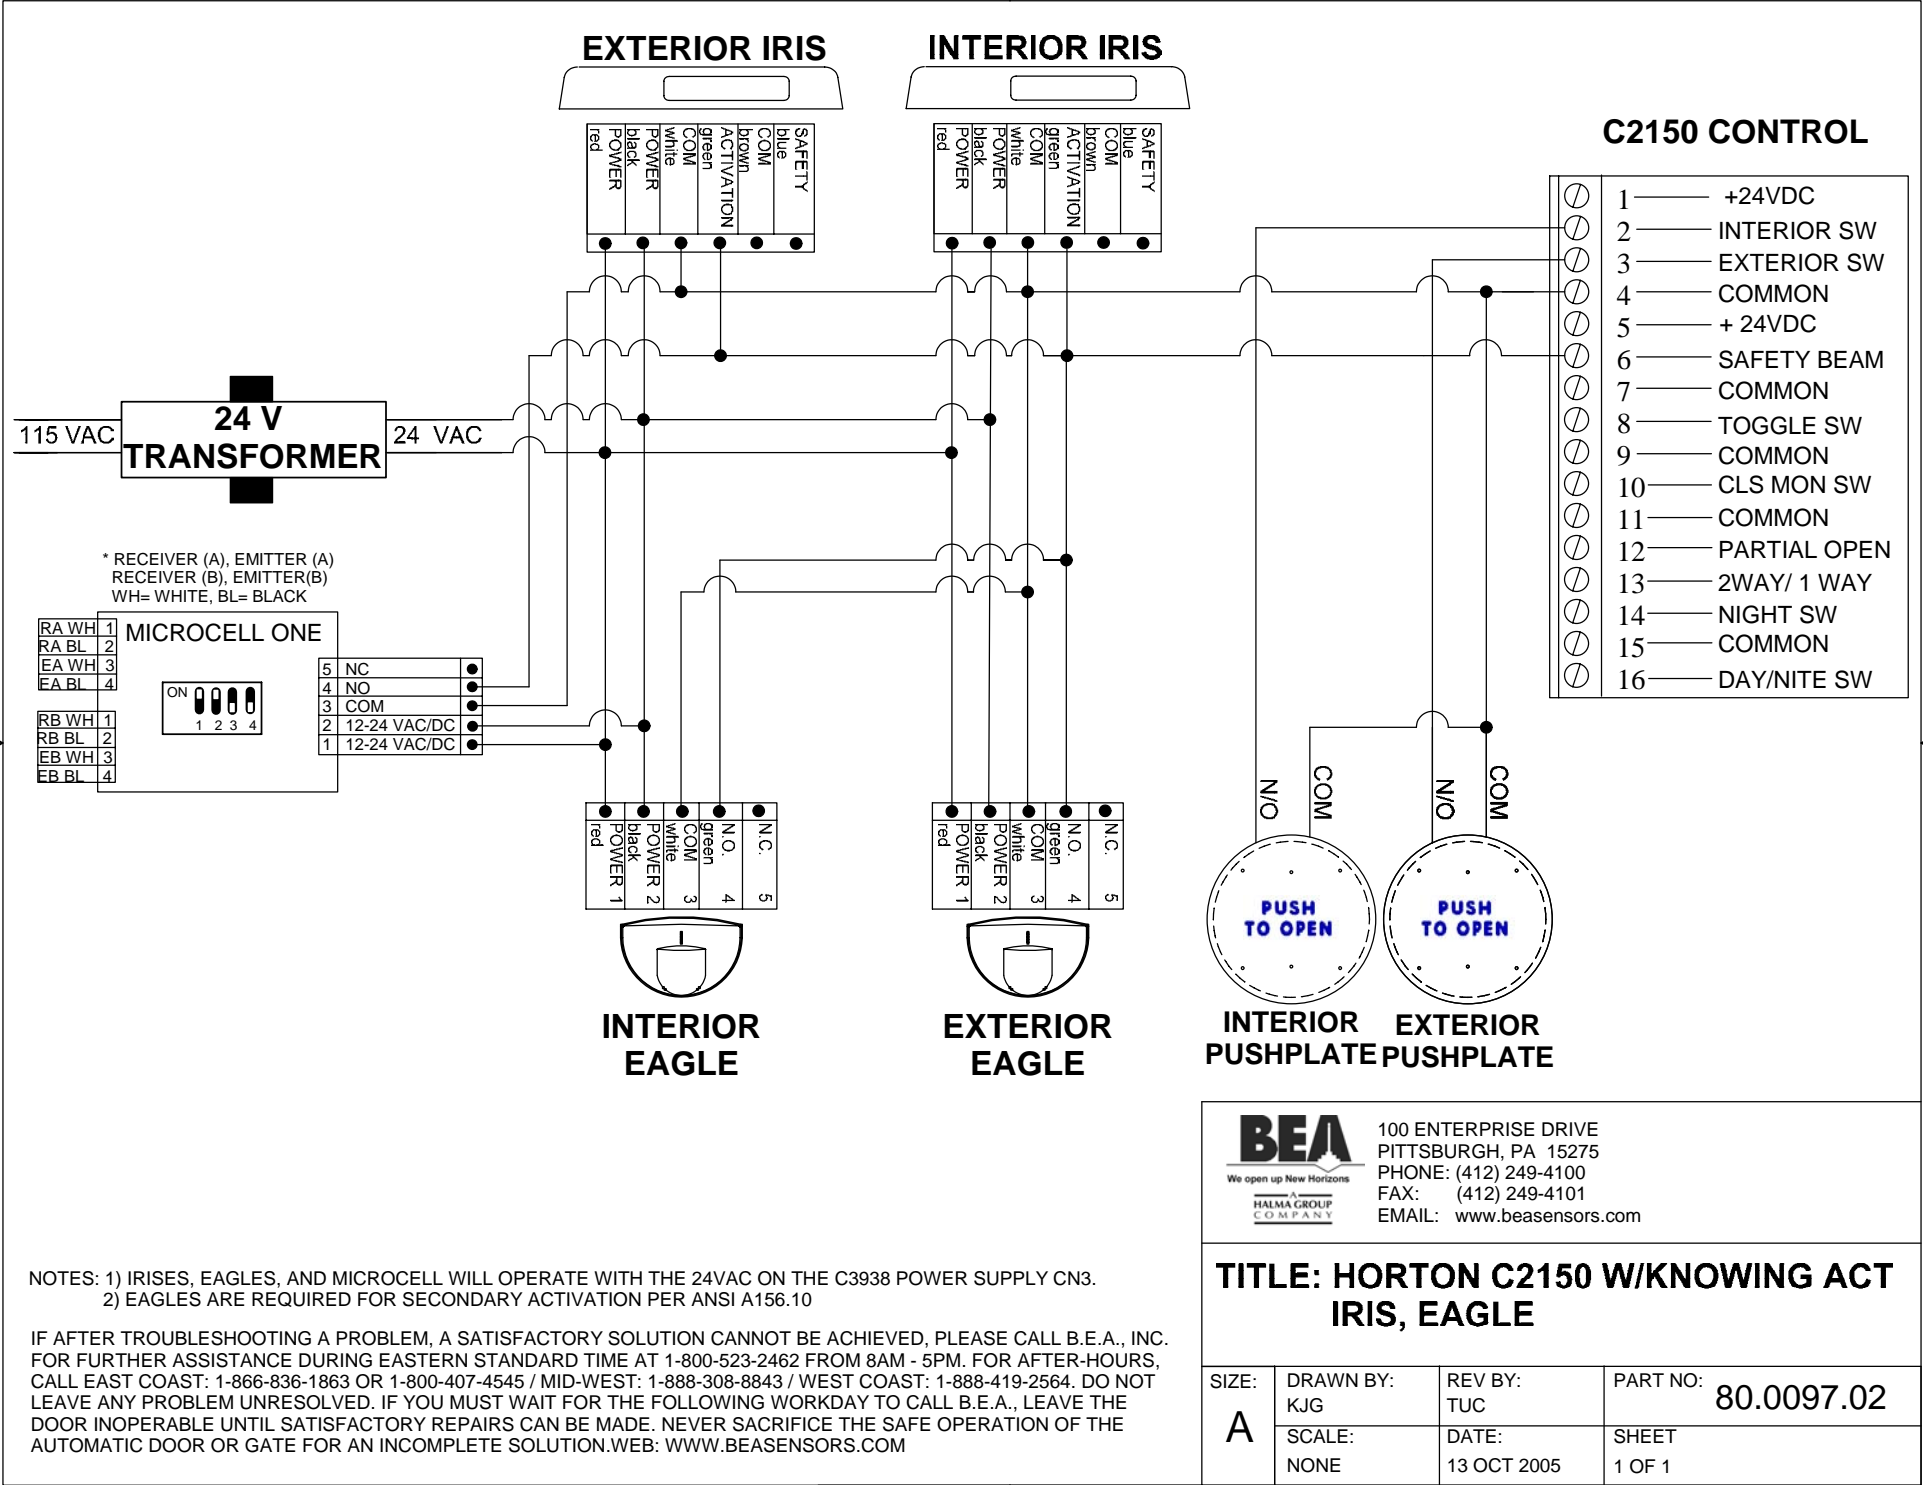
EXTERIOR IRIS

red POWER
black POWER
white COM
green ACTIVATION
brown COM
blue SAFETY

INTERIOR IRIS

red POWER
black POWER
white COM
green ACTIVATION
brown COM
blue SAFETY

C2150 CONTROL

| | |
|---|---|
| 1 | +24VDC |
| 2 | INTERIOR SW |
| 3 | EXTERIOR SW |
| 4 | COMMON |
| 5 | + 24VDC |
| 6 | SAFETY BEAM |
| 7 | COMMON |
| 8 | TOGGLE SW |
| 9 | COMMON |
| 10 | CLS MON SW |
| 11 | COMMON |
| 12 | PARTIAL OPEN |
| 13 | 2WAY/ 1 WAY |
| 14 | NIGHT SW |
| 15 | COMMON |
| 16 | DAY/NITE SW |

115 VAC
24 V TRANSFORMER
24 VAC

* RECEIVER (A), EMITTER (A)
RECEIVER (B), EMITTER(B)
WH= WHITE, BL= BLACK

MICROCELL ONE

RA WH 1
RA BL 2
EA WH 3
EA BL 4
RB WH 1
RB BL 2
EB WH 3
EB BL 4

ON
1 2 3 4

5 NC
4 NO
3 COM
2 12-24 VAC/DC
1 12-24 VAC/DC

red POWER 1
black POWER 2
white COM 3
green N.O. 4
N.C. 5

red POWER 1
black POWER 2
white COM 3
green N.O. 4
N.C. 5

N/O
COM
N/O
COM

PUSH TO OPEN
PUSH TO OPEN

INTERIOR EAGLE
EXTERIOR EAGLE
INTERIOR PUSHPLATE
EXTERIOR PUSHPLATE

BEA
We open up New Horizons
A HALMA GROUP COMPANY

100 ENTERPRISE DRIVE
PITTSBURGH, PA 15275
PHONE: (412) 249-4100
FAX: (412) 249-4101
EMAIL: www.beasensors.com

TITLE: HORTON C2150 W/KNOWING ACT
IRIS, EAGLE

| SIZE: A | DRAWN BY: KJG | REV BY: TUC | PART NO: 80.0097.02 |
|---|---|---|---|
| | SCALE: NONE | DATE: 13 OCT 2005 | SHEET 1 OF 1 |

NOTES: 1) IRISES, EAGLES, AND MICROCELL WILL OPERATE WITH THE 24VAC ON THE C3938 POWER SUPPLY CN3.
2) EAGLES ARE REQUIRED FOR SECONDARY ACTIVATION PER ANSI A156.10

IF AFTER TROUBLESHOOTING A PROBLEM, A SATISFACTORY SOLUTION CANNOT BE ACHIEVED, PLEASE CALL B.E.A., INC. FOR FURTHER ASSISTANCE DURING EASTERN STANDARD TIME AT 1-800-523-2462 FROM 8AM - 5PM. FOR AFTER-HOURS, CALL EAST COAST: 1-866-836-1863 OR 1-800-407-4545 / MID-WEST: 1-888-308-8843 / WEST COAST: 1-888-419-2564. DO NOT LEAVE ANY PROBLEM UNRESOLVED. IF YOU MUST WAIT FOR THE FOLLOWING WORKDAY TO CALL B.E.A., LEAVE THE DOOR INOPERABLE UNTIL SATISFACTORY REPAIRS CAN BE MADE. NEVER SACRIFICE THE SAFE OPERATION OF THE AUTOMATIC DOOR OR GATE FOR AN INCOMPLETE SOLUTION.WEB: WWW.BEASENSORS.COM